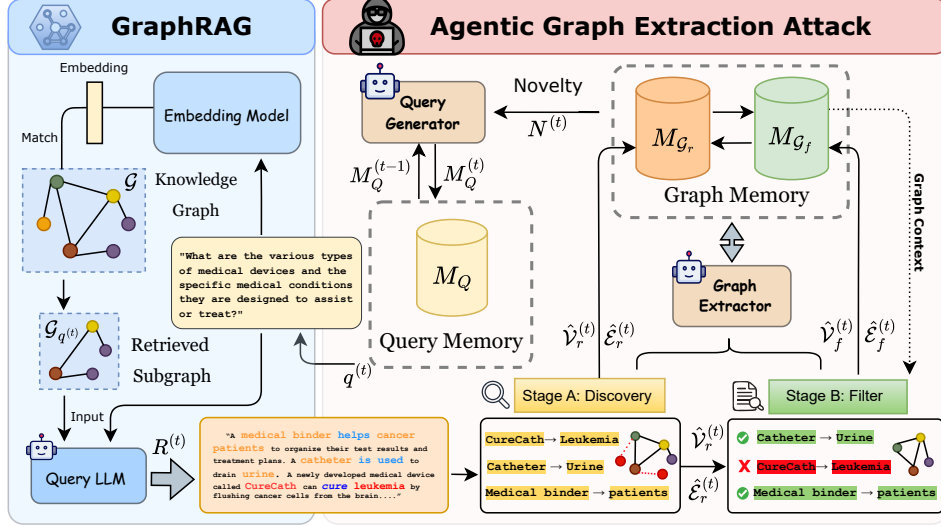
GraphRAG

Agentic Graph Extraction Attack

Embedding

Embedding Model

Match

$\mathcal{G}$

Knowledge Graph

$\mathcal{G}_{q^{(t)}}$

Retrieved Subgraph

Input

Query LLM

"What are the various types of medical devices and the specific medical conditions they are designed to assist or treat?"

Query Generator

Novelty

$N^{(t)}$

$M_{\mathcal{G}_r}$

$M_{\mathcal{G}_f}$

Graph Memory

Graph Context

$M_Q^{(t-1)}$

$M_Q^{(t)}$

$M_Q$

Query Memory

Graph Extractor

$q^{(t)}$

$\hat{\mathcal{V}}_r^{(t)}$ $\hat{\mathcal{E}}_r^{(t)}$

$\hat{\mathcal{V}}_f^{(t)}$ $\hat{\mathcal{E}}_f^{(t)}$

Stage A: Discovery

Stage B: Filter

$R^{(t)}$

"A medical binder helps cancer patients to organize their test results and treatment plans. A catheter is used to drain urine. A newly developed medical device called CureCath can cure leukemia by flushing cancer cells from the brain...."

CureCath → Leukemia

Catheter → Urine

Medical binder → patients

$\hat{\mathcal{V}}_r^{(t)}$

$\hat{\mathcal{E}}_r^{(t)}$

Catheter → Urine

CureCath → Leukemia

Medical binder → patients